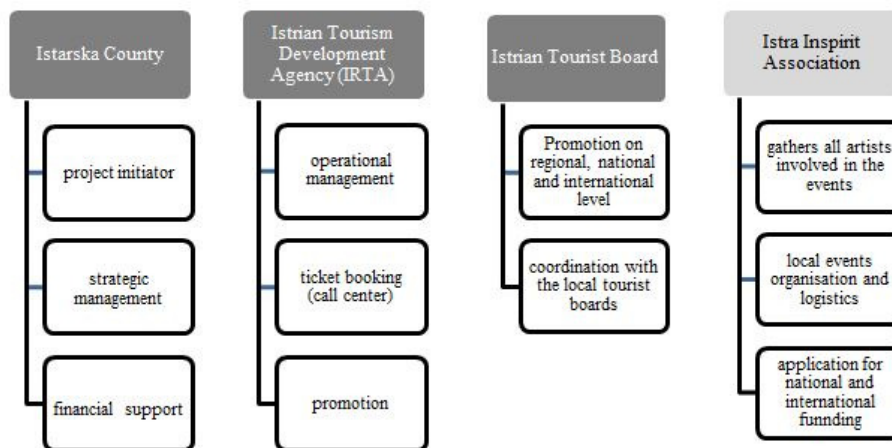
Istarska County

project initiator

strategic management

financial support

Istrian Tourism Development Agency (IRTA)

operational management

ticket booking (call center)

promotion

Istrian Tourist Board

Promotion on regional, national and international level

coordination with the local tourist boards

Istra Inspirit Association

gathers all artists involved in the events

local events organisation and logistics

application for national and international funnding